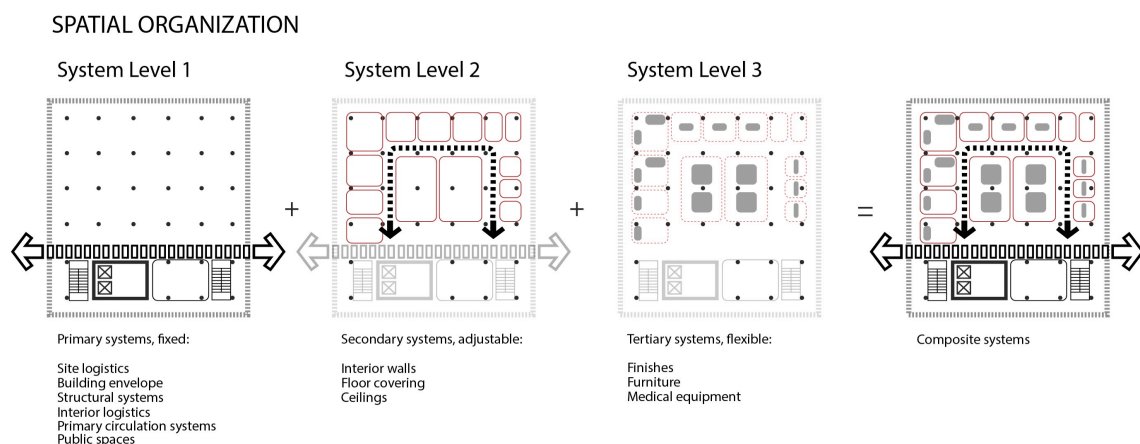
SPATIAL ORGANIZATION

System Level 1

System Level 2

System Level 3

+

+

=

Primary systems, fixed:

Site logistics
Building envelope
Structural systems
Interior logistics
Primary circulation systems
Public spaces

Secondary systems, adjustable:

Interior walls
Floor covering
Ceilings

Tertiary systems, flexible:

Finishes
Furniture
Medical equipment

Composite systems